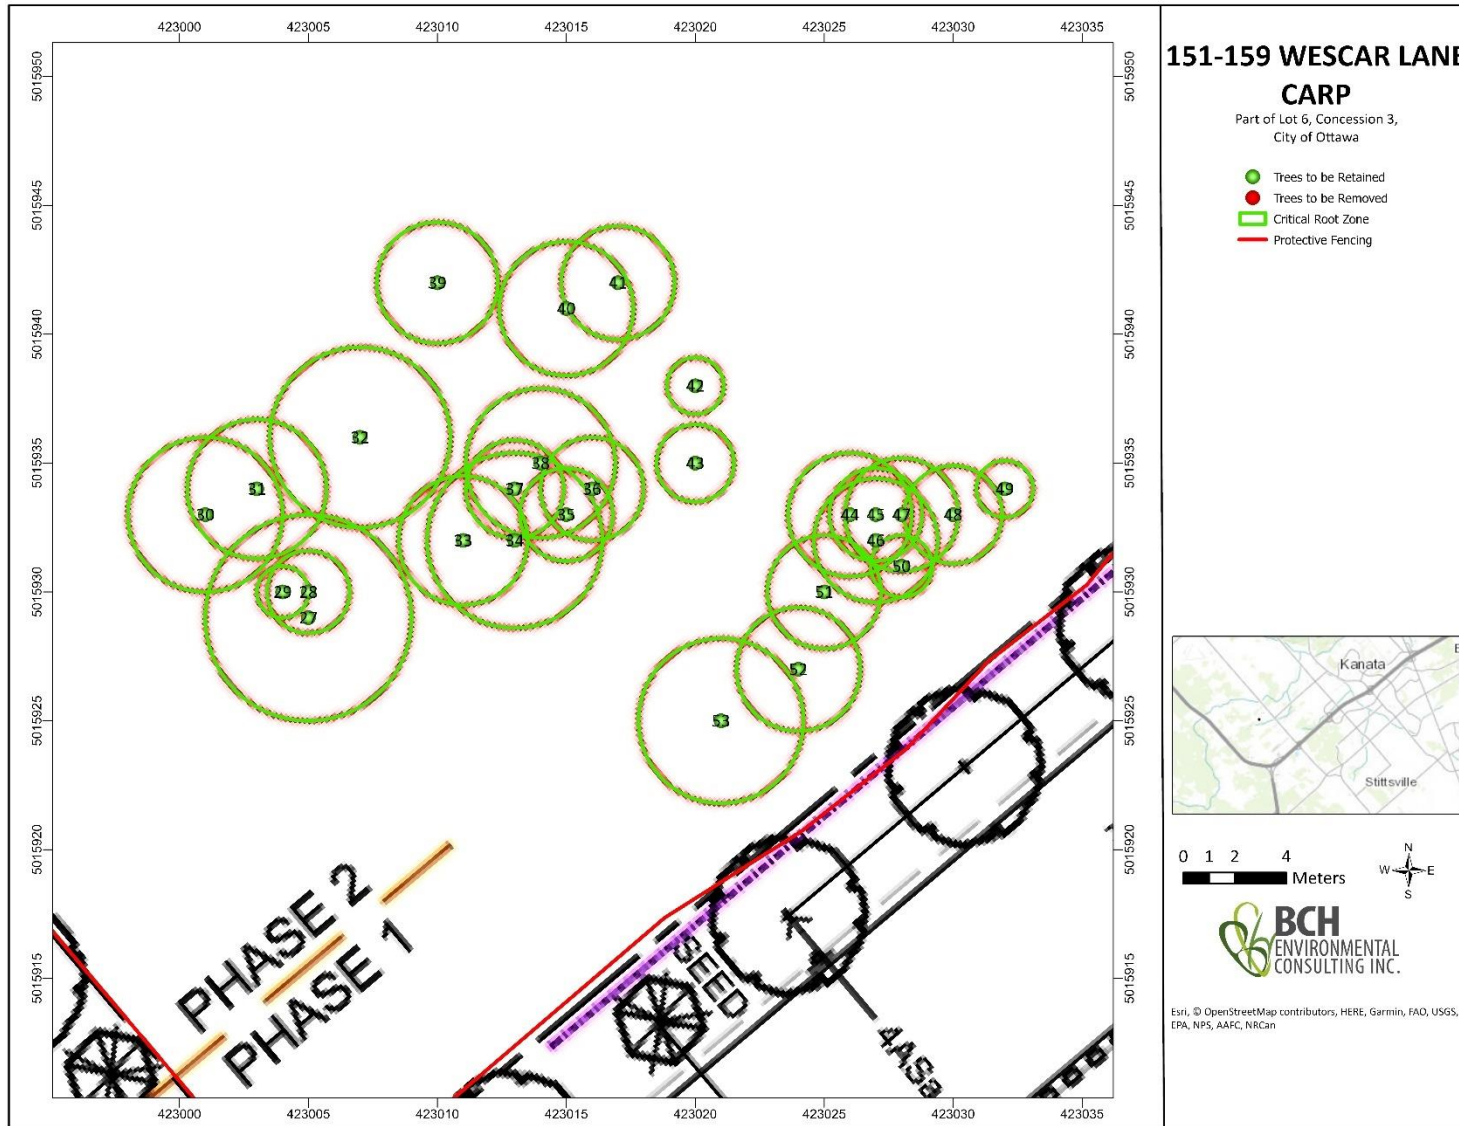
423000 423005 423010 423015 423020 423025 423030 423035

5015950 5015945 5015940 5015935 5015930 5015925 5015920 5015915

5015950 5015945 5015940 5015935 5015930 5015925 5015920 5015915

39
40
41
42
32
43
38
37
36
31
49
35
30
44 45 47 48
33 34
46
50
29 28
51
27
52
53

PHASE 2
PHASE 1
SEED
4ASa

423000 423005 423010 423015 423020 423025 423030 423035

151-159 WESCAR LANE
CARP
Part of Lot 6, Concession 3, City of Ottawa

Trees to be Retained
Trees to be Removed
Critical Root Zone
Protective Fencing

Kanata
Stittsville

0 1 2 4
Meters

N
W E
S

BCH
ENVIRONMENTAL
CONSULTING INC.

Esri, © OpenStreetMap contributors, HERE, Garmin, FAO, USGS, EPA, NPS, AAFC, NRCan